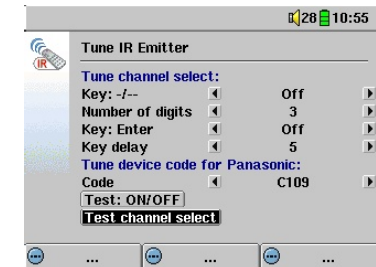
28 10:55

IR

Tune IR Emitter

Tune channel select:

| | | | |
|---|---|---|---|
| Key: -/-- | ◄ | Off | ► |
| Number of digits | ◄ | 3 | ► |
| Key: Enter | ◄ | Off | ► |
| Key delay | ◄ | 5 | ► |

Tune device code for Panasonic:

| | | | |
|---|---|---|---|
| Code | ◄ | C109 | ► |

Test: ON/OFF

Test channel select

... ... ...